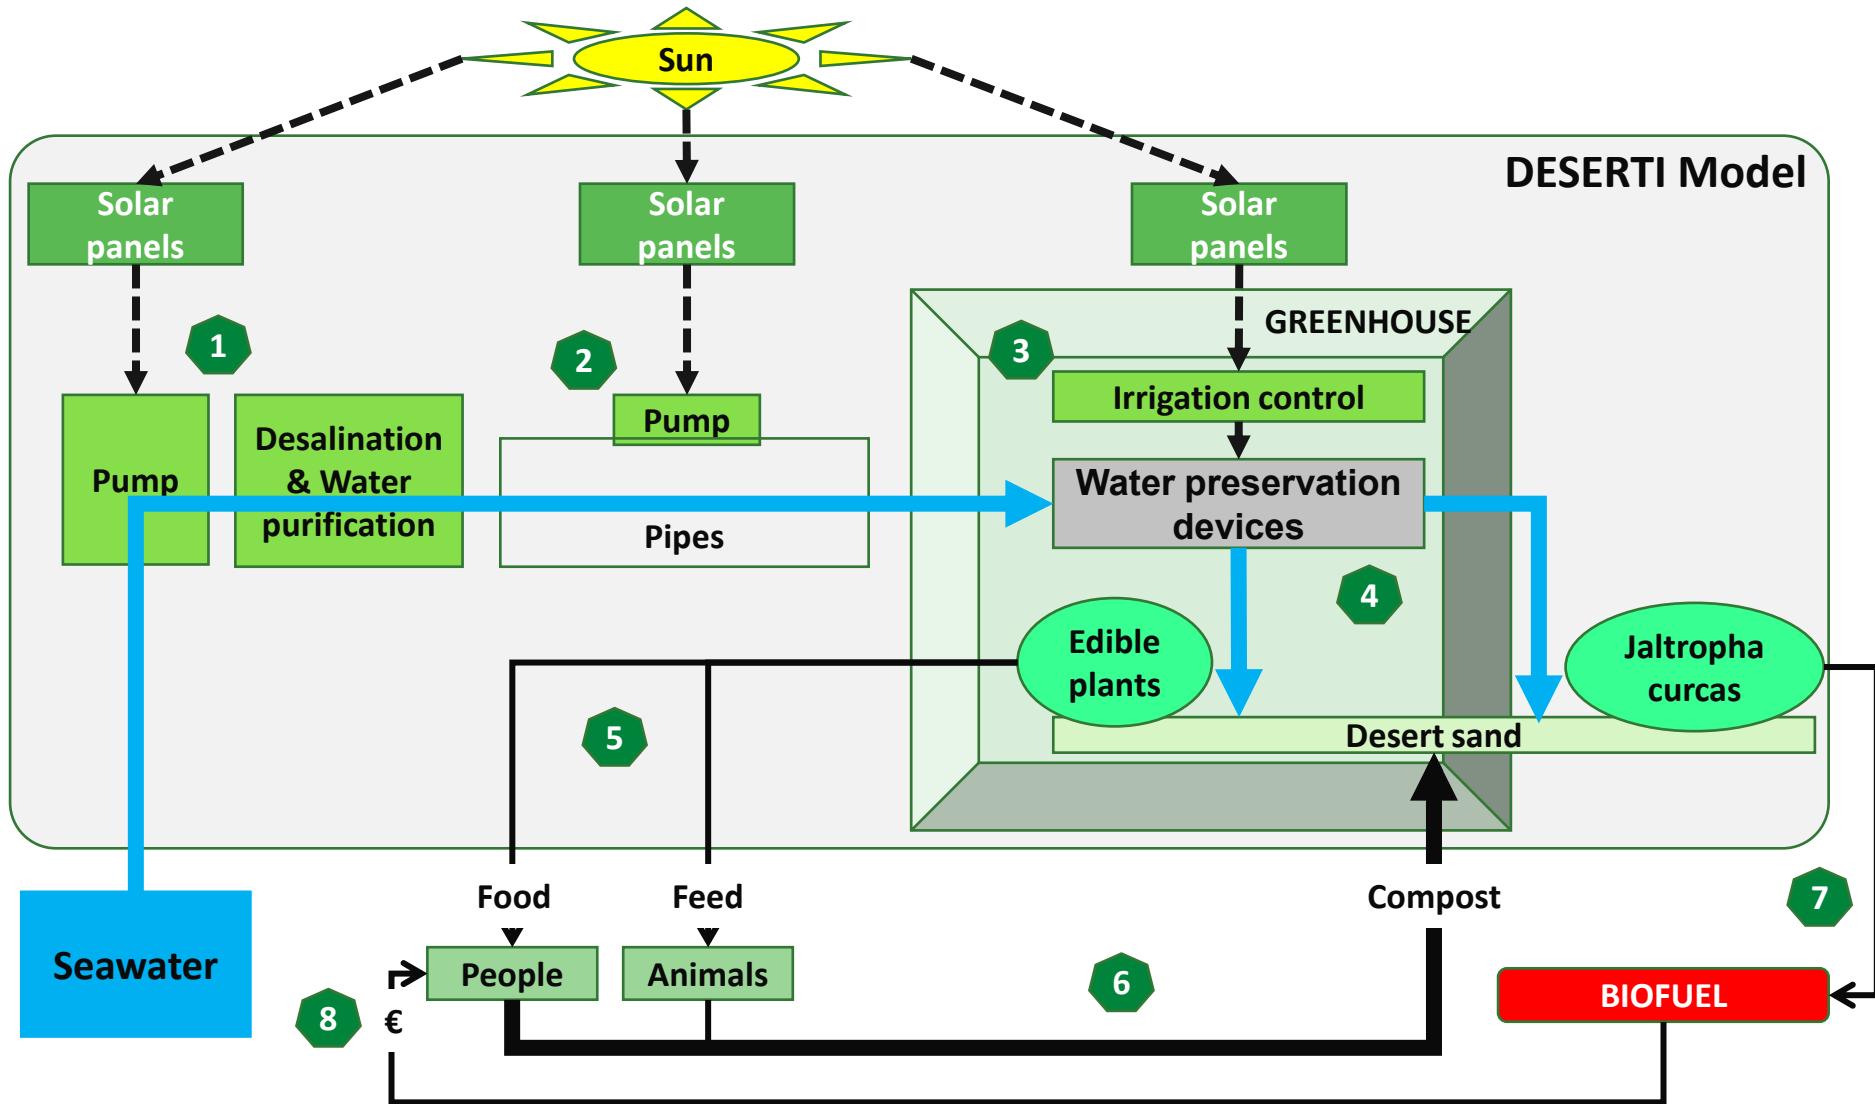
Sun

DESERTI Model

Solar panels

Solar panels

Solar panels

1

2

3

GREENHOUSE

Pump

Desalination & Water purification

Pump

Pipes

Irrigation control

Water preservation devices

4

Edible plants

Jaltropha curcas

Desert sand

5

Food

Feed

Compost

7

Seawater

People

Animals

6

BIOFUEL

8

€